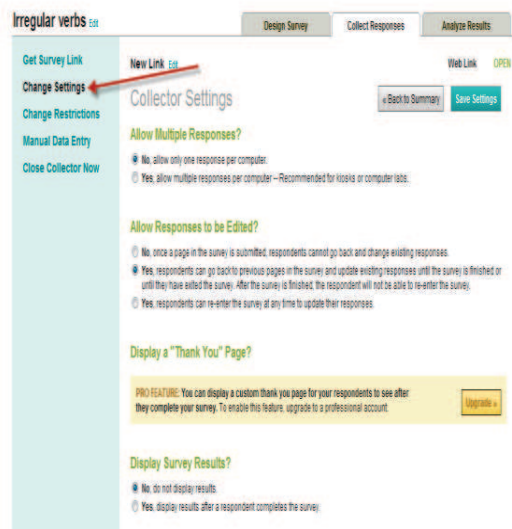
Irregular verbs Edit

Design Survey | Collect Responses | Analyze Results

Get Survey Link
Change Settings
Change Restrictions
Manual Data Entry
Close Collector Now

New Link Edit

Web Link OPEN

Collector Settings

« Back to Summary

Save Settings

Allow Multiple Responses?

No, allow only one response per computer.

Yes, allow multiple responses per computer – Recommended for kiosks or computer labs.

Allow Responses to be Edited?

No, once a page in the survey is submitted, respondents cannot go back and change existing responses.

Yes, respondents can go back to previous pages in the survey and update existing responses until the survey is finished or until they have exited the survey. After the survey is finished, the respondent will not be able to re-enter the survey.

Yes, respondents can re-enter the survey at any time to update their responses.

Display a "Thank You" Page?

PRO FEATURE: You can display a custom thank you page for your respondents to see after they complete your survey. To enable this feature, upgrade to a professional account.

Upgrade »

Display Survey Results?

No, do not display results.

Yes, display results after a respondent completes the survey.